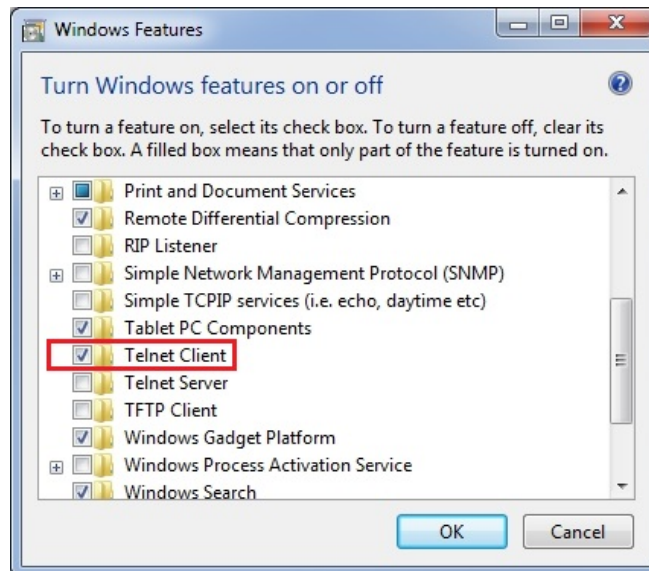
Windows Features

Turn Windows features on or off

To turn a feature on, select its check box. To turn a feature off, clear its check box. A filled box means that only part of the feature is turned on.

Print and Document Services
Remote Differential Compression
RIP Listener
Simple Network Management Protocol (SNMP)
Simple TCPIP services (i.e. echo, daytime etc)
Tablet PC Components
Telnet Client
Telnet Server
TFTP Client
Windows Gadget Platform
Windows Process Activation Service
Windows Search

OK
Cancel